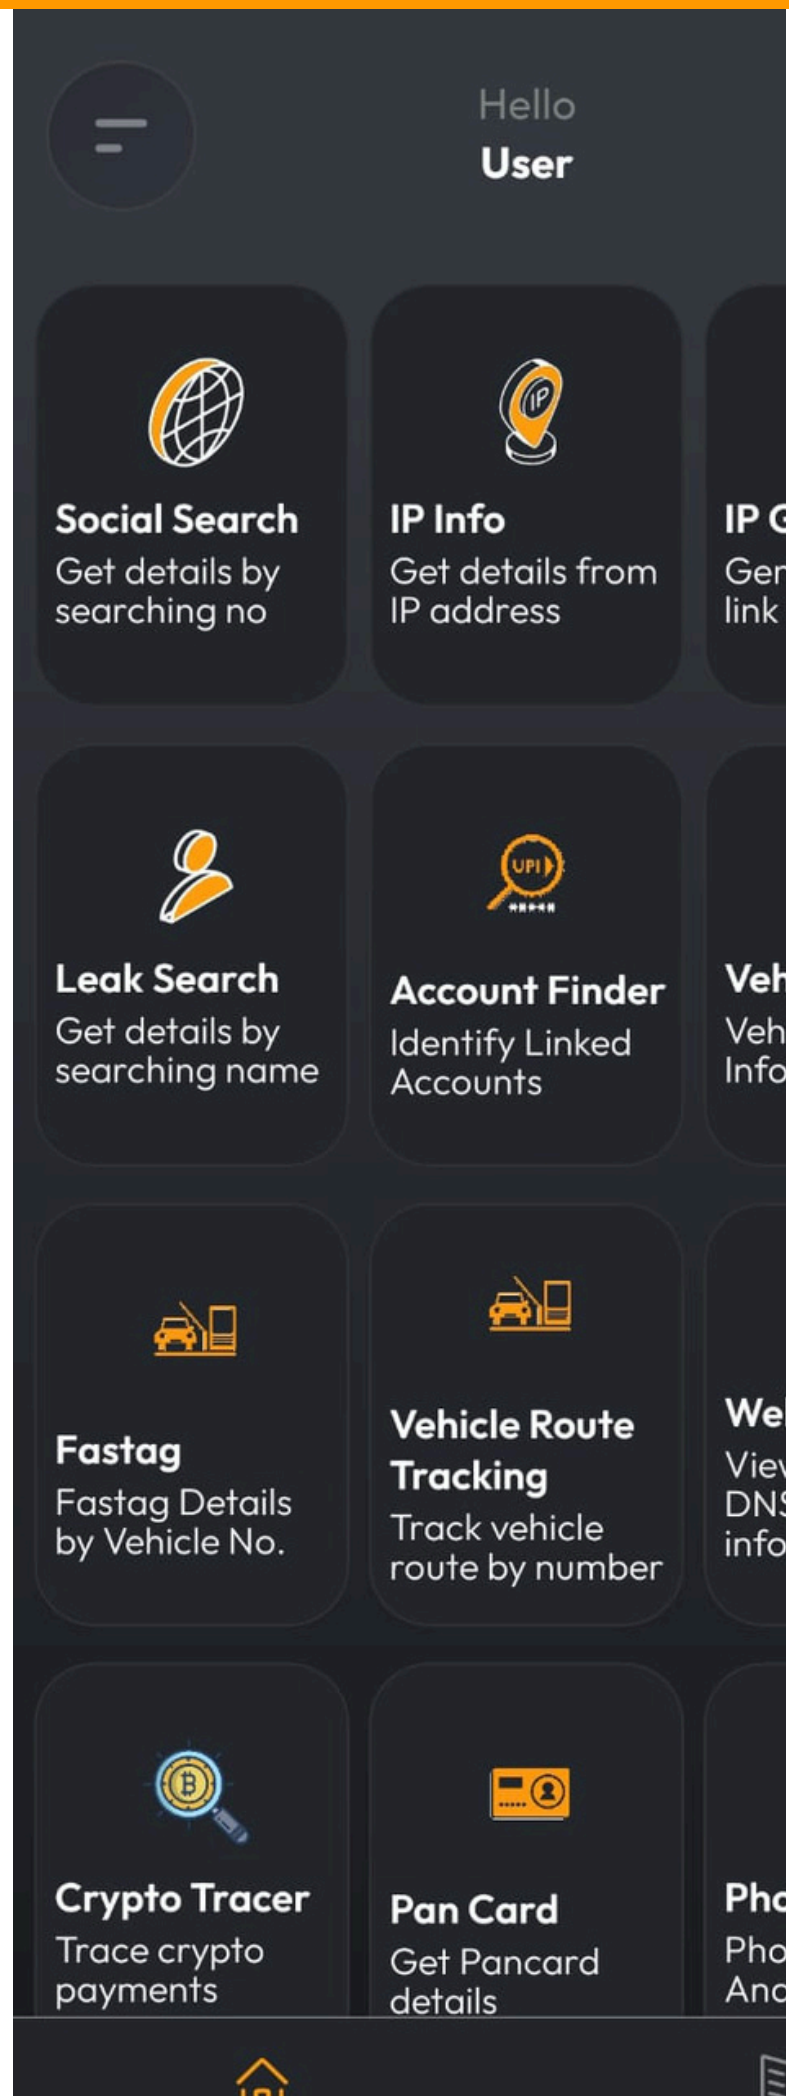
Hello
User

Social Search
Get details by searching no

IP Info
Get details from IP address

IP G
Ger
link

Leak Search
Get details by searching name

UPI

Account Finder
Identify Linked Accounts

Veh
Veh
Info

Fastag
Fastag Details by Vehicle No.

Vehicle Route Tracking
Track vehicle route by number

Wel
Viev
DNS
info

Crypto Tracer
Trace crypto payments

Pan Card
Get Pancard details

Pho
Pho
Anc